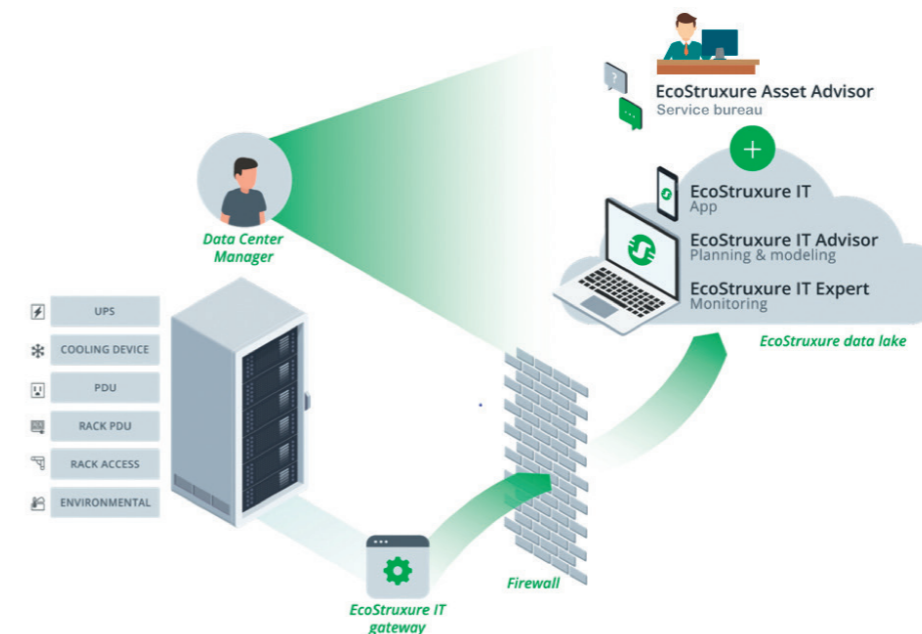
EcoStruxure Asset Advisor
Service bureau

EcoStruxure IT
App

EcoStruxure IT Advisor
Planning & modeling

EcoStruxure IT Expert
Monitoring

EcoStruxure data lake

Data Center Manager

UPS
COOLING DEVICE
PDU
RACK PDU
RACK ACCESS
ENVIRONMENTAL

Firewall

EcoStruxure IT gateway